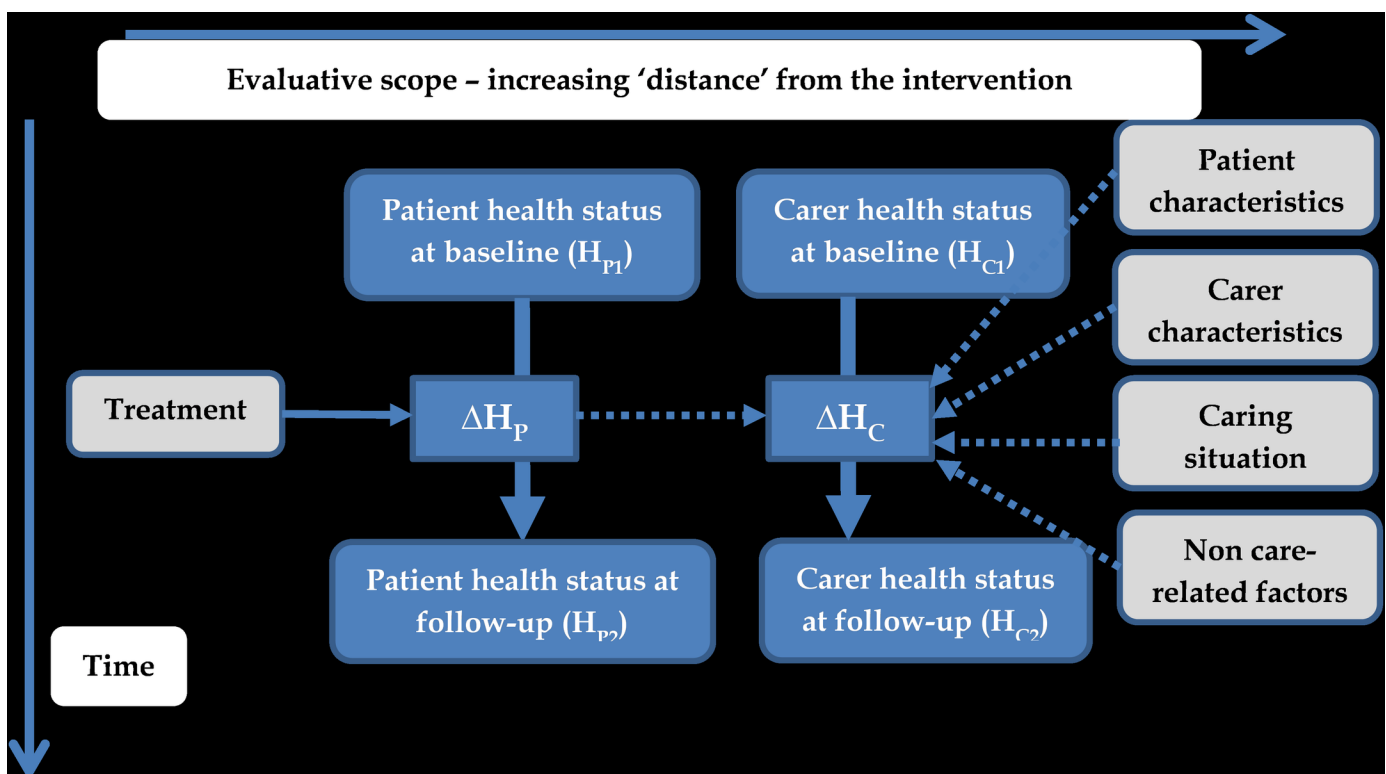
Evaluative scope – increasing 'distance' from the intervention

Patient health status at baseline ($H_{P1}$)

Carer health status at baseline ($H_{C1}$)

Patient characteristics

Carer characteristics

Treatment

$\Delta H_P$

$\Delta H_C$

Caring situation

Non care-related factors

Patient health status at follow-up ($H_{P2}$)

Carer health status at follow-up ($H_{C2}$)

Time